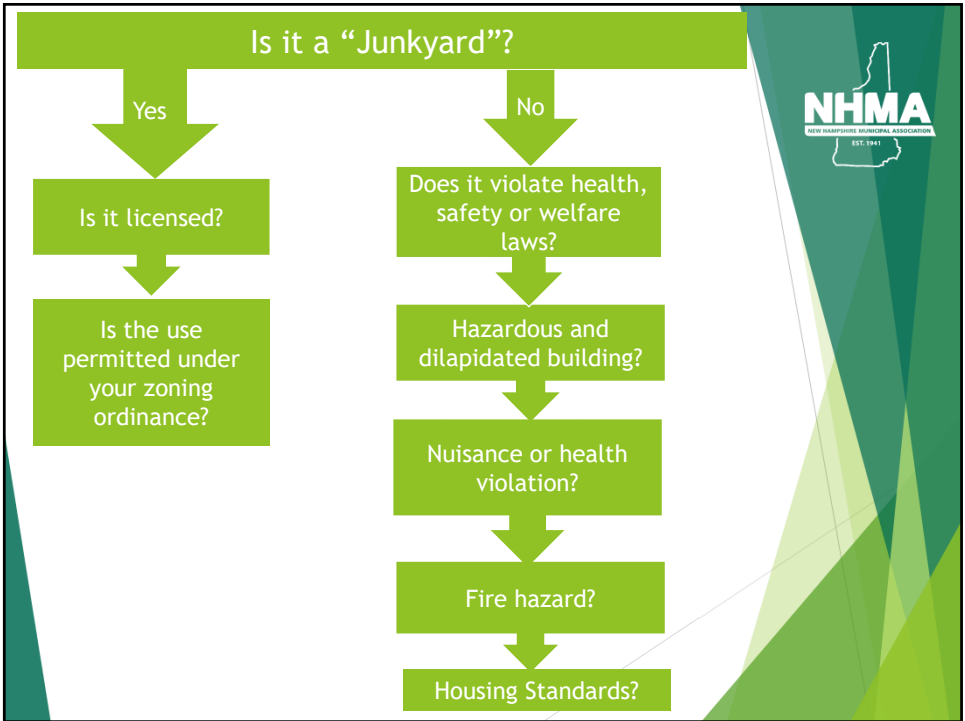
Is it a “Junkyard”?

Yes

No

Is it licensed?

Is the use permitted under your zoning ordinance?

Does it violate health, safety or welfare laws?

Hazardous and dilapidated building?

Nuisance or health violation?

Fire hazard?

Housing Standards?

NHMA
NEW HAMPSHIRE MUNICIPAL ASSOCIATION
EST. 1941